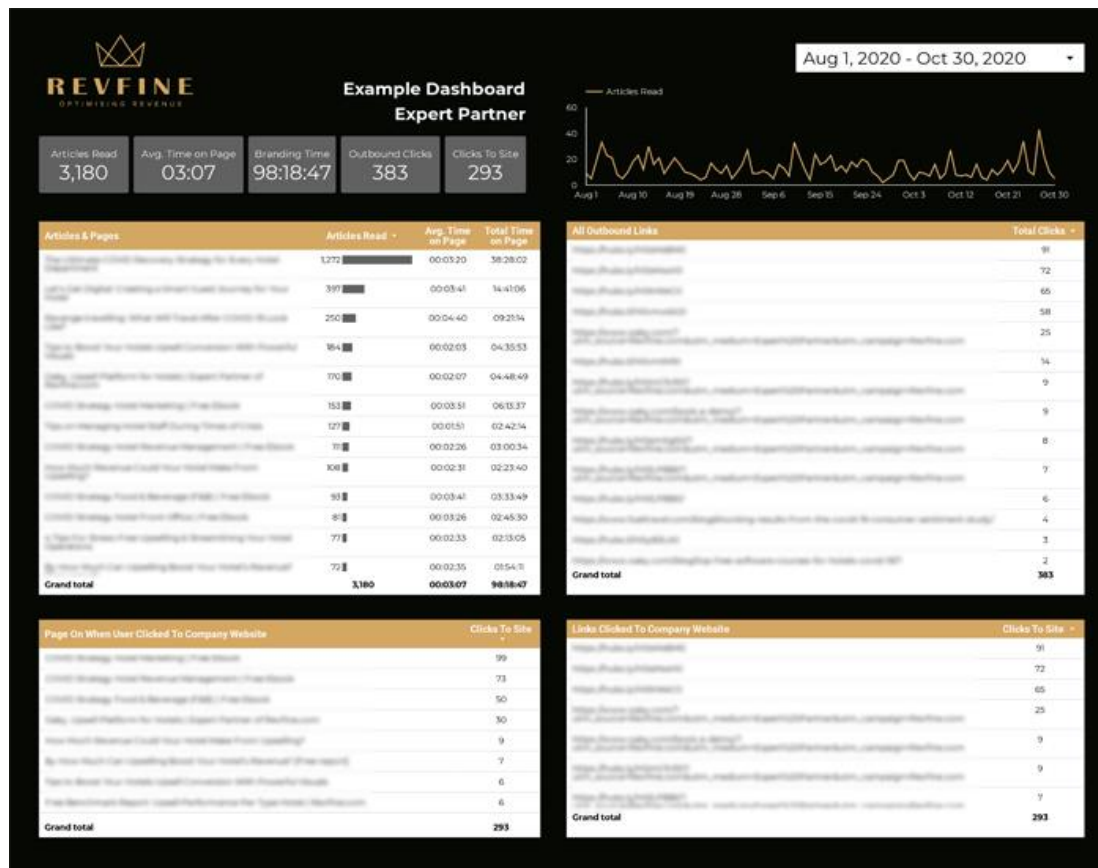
REVFINE
OPTIMISING REVENUE

Example Dashboard
Expert Partner

Aug 1, 2020 - Oct 30, 2020

| Articles Read | Avg. Time on Page | Branding Time | Outbound Clicks | Clicks To Site |
|---|---|---|---|---|
| 3,180 | 03:07 | 98:18:47 | 383 | 293 |

Articles Read
60
40
20
0
Aug 1 Aug 10 Aug 19 Aug 28 Sep 6 Sep 15 Sep 24 Oct 3 Oct 12 Oct 21 Oct 30

| Articles & Pages | Articles Read | Avg. Time on Page | Total Time on Page |
|---|---|---|---|
| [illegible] | 1,272 | 00:03:20 | 38:28:02 |
| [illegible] | 397 | 00:03:41 | 14:41:06 |
| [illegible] | 250 | 00:04:40 | 09:21:14 |
| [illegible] | 184 | 00:02:03 | 04:35:53 |
| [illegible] | 170 | 00:02:07 | 04:48:49 |
| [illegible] | 153 | 00:03:51 | 06:13:37 |
| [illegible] | 127 | 00:01:51 | 02:42:14 |
| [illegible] | 111 | 00:02:26 | 03:00:34 |
| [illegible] | 108 | 00:02:31 | 02:23:40 |
| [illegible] | 93 | 00:03:41 | 03:33:49 |
| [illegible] | 81 | 00:03:26 | 02:45:30 |
| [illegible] | 77 | 00:02:33 | 02:13:05 |
| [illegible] | 72 | 00:02:35 | 01:54:11 |
| Grand total | 3,180 | 00:03:07 | 98:18:47 |

| All Outbound Links | Total Clicks |
|---|---|
| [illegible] | 91 |
| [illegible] | 72 |
| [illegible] | 65 |
| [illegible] | 58 |
| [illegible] | 25 |
| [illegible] | 14 |
| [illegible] | 9 |
| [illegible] | 9 |
| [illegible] | 8 |
| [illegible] | 7 |
| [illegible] | 6 |
| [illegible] | 4 |
| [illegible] | 3 |
| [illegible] | 2 |
| Grand total | 383 |

| Page On When User Clicked To Company Website | Clicks To Site |
|---|---|
| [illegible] | 99 |
| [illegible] | 73 |
| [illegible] | 50 |
| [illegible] | 30 |
| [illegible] | 9 |
| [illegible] | 7 |
| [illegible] | 6 |
| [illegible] | 6 |
| Grand total | 293 |

| Links Clicked To Company Website | Clicks To Site |
|---|---|
| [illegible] | 91 |
| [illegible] | 72 |
| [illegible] | 65 |
| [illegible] | 25 |
| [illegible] | 9 |
| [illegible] | 9 |
| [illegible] | 7 |
| Grand total | 293 |